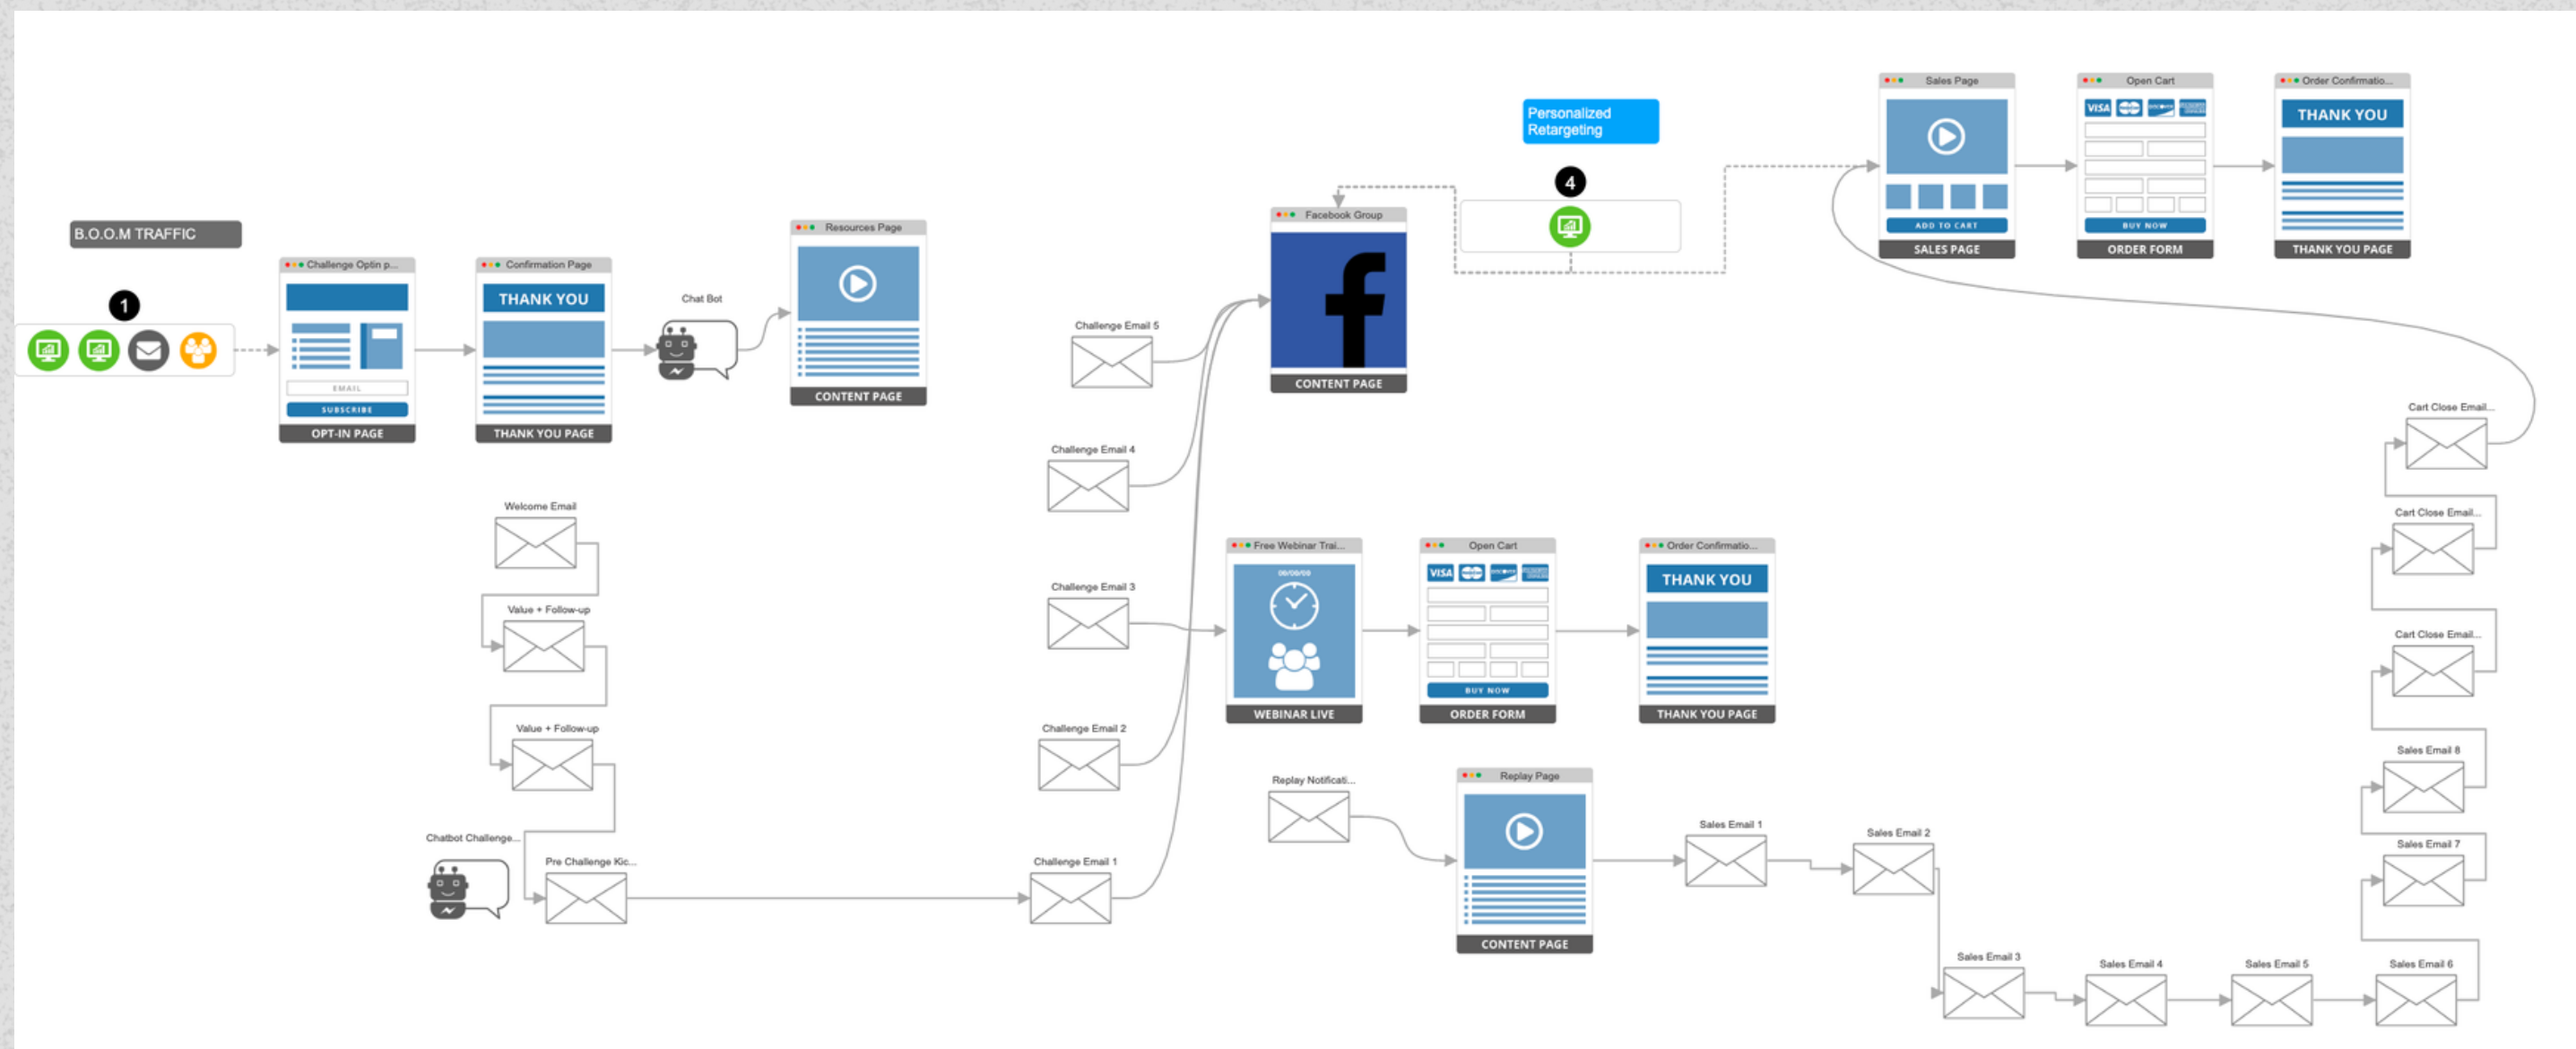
B.O.O.M TRAFFIC

1

Challenge Optin p...
EMAIL
SUBSCRIBE
OPT-IN PAGE

Confirmation Page
THANK YOU
THANK YOU PAGE

Chat Bot

Resources Page
CONTENT PAGE

Welcome Email
Value + Follow-up
Value + Follow-up
Chatbot Challenge...
Pre Challenge Kic...

Challenge Email 5
Challenge Email 4
Challenge Email 3
Challenge Email 2
Challenge Email 1

Facebook Group
CONTENT PAGE

Personalized Retargeting

4

Sales Page
ADD TO CART
SALES PAGE

Open Cart
VISA
BUY NOW
ORDER FORM

Order Confirmatio...
THANK YOU
THANK YOU PAGE

Free Webinar Trai...
00/00/00
WEBINAR LIVE

Open Cart
VISA
BUY NOW
ORDER FORM

Order Confirmatio...
THANK YOU
THANK YOU PAGE

Replay Notificati...

Replay Page
CONTENT PAGE

Sales Email 1
Sales Email 2
Sales Email 3
Sales Email 4
Sales Email 5
Sales Email 6
Sales Email 7
Sales Email 8
Cart Close Email...
Cart Close Email...
Cart Close Email...